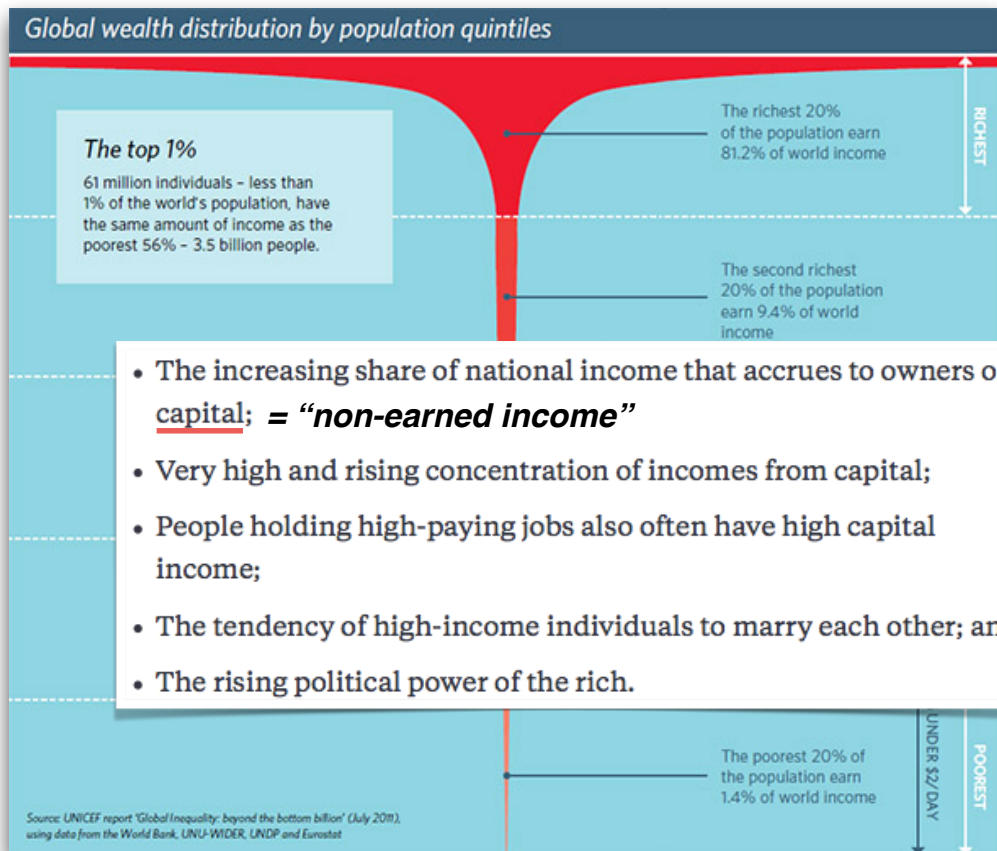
Global wealth distribution by population quintiles

The top 1%

61 million individuals – less than 1% of the world's population, have the same amount of income as the poorest 56% – 3.5 billion people.

The richest 20% of the population earn 81.2% of world income

RICHEST

The second richest 20% of the population earn 9.4% of world income

• The increasing share of national income that accrues to owners o capital; = "non-earned income"

• Very high and rising concentration of incomes from capital;

• People holding high-paying jobs also often have high capital income;

• The tendency of high-income individuals to marry each other; ar

• The rising political power of the rich.

UNDER $2/DAY

POOREST

The poorest 20% of the population earn 1.4% of world income

Source: UNICEF report 'Global Inequality: beyond the bottom billion' (July 2011), using data from the World Bank, UNU-WIDER, UNDP and Eurostat